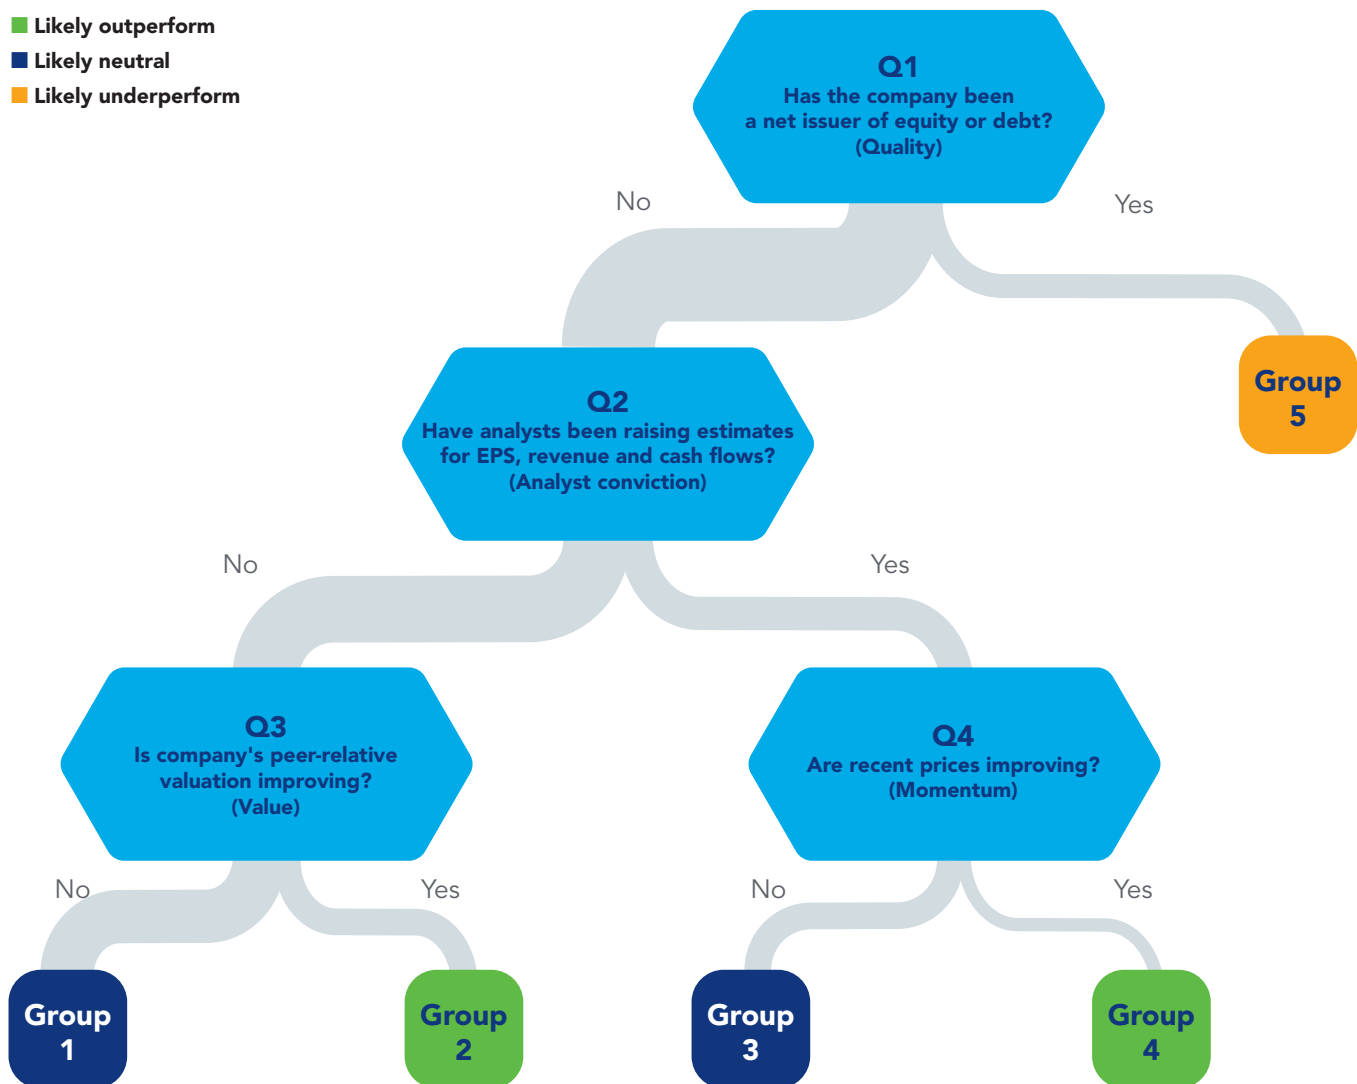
Likely outperform
Likely neutral
Likely underperform

Q1
Has the company been a net issuer of equity or debt?
(Quality)

No

Yes

Group 5

Q2
Have analysts been raising estimates for EPS, revenue and cash flows?
(Analyst conviction)

No

Yes

Q3
Is company's peer-relative valuation improving?
(Value)

Q4
Are recent prices improving?
(Momentum)

No

Yes

No

Yes

Group 1

Group 2

Group 3

Group 4